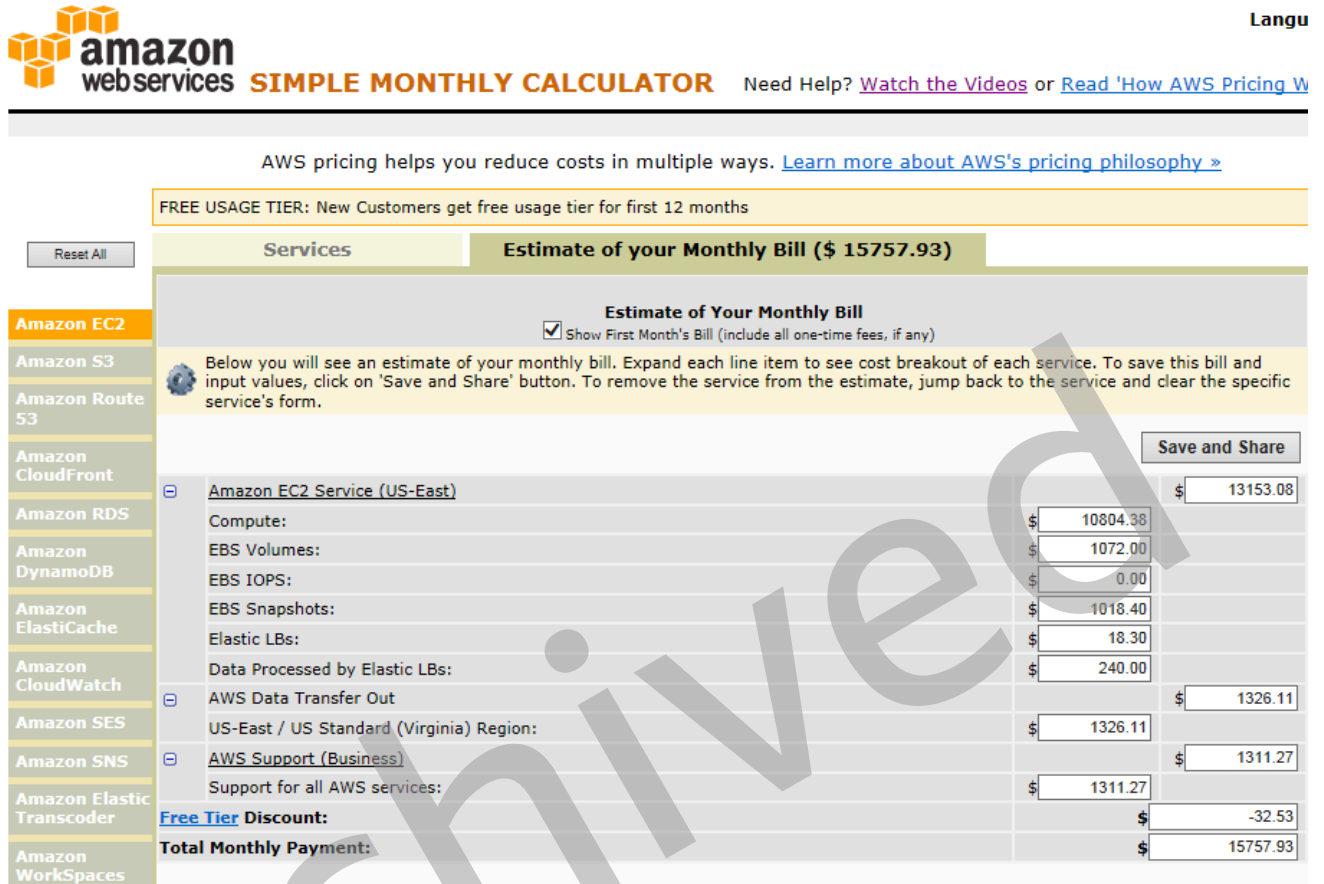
amazon webservices SIMPLE MONTHLY CALCULATOR

Langu

Need Help? Watch the Videos or Read 'How AWS Pricing W

AWS pricing helps you reduce costs in multiple ways. Learn more about AWS's pricing philosophy »

FREE USAGE TIER: New Customers get free usage tier for first 12 months

Reset All

Services

Estimate of your Monthly Bill ($ 15757.93)

Amazon EC2
Amazon S3
Amazon Route 53
Amazon CloudFront
Amazon RDS
Amazon DynamoDB
Amazon ElastiCache
Amazon CloudWatch
Amazon SES
Amazon SNS
Amazon Elastic Transcoder
Amazon WorkSpaces

Estimate of Your Monthly Bill
Show First Month's Bill (include all one-time fees, if any)

Below you will see an estimate of your monthly bill. Expand each line item to see cost breakout of each service. To save this bill and input values, click on 'Save and Share' button. To remove the service from the estimate, jump back to the service and clear the specific service's form.

Save and Share

| | | | |
|---|---|---|---|
| ⊖ | Amazon EC2 Service (US-East) | | $ 13153.08 |
| | Compute: | $ 10804.38 | |
| | EBS Volumes: | $ 1072.00 | |
| | EBS IOPS: | $ 0.00 | |
| | EBS Snapshots: | $ 1018.40 | |
| | Elastic LBs: | $ 18.30 | |
| | Data Processed by Elastic LBs: | $ 240.00 | |
| ⊖ | AWS Data Transfer Out | | $ 1326.11 |
| | US-East / US Standard (Virginia) Region: | $ 1326.11 | |
| ⊖ | AWS Support (Business) | | $ 1311.27 |
| | Support for all AWS services: | $ 1311.27 | |
| Free Tier Discount: | | | $ -32.53 |
| Total Monthly Payment: | | | $ 15757.93 |

Archived